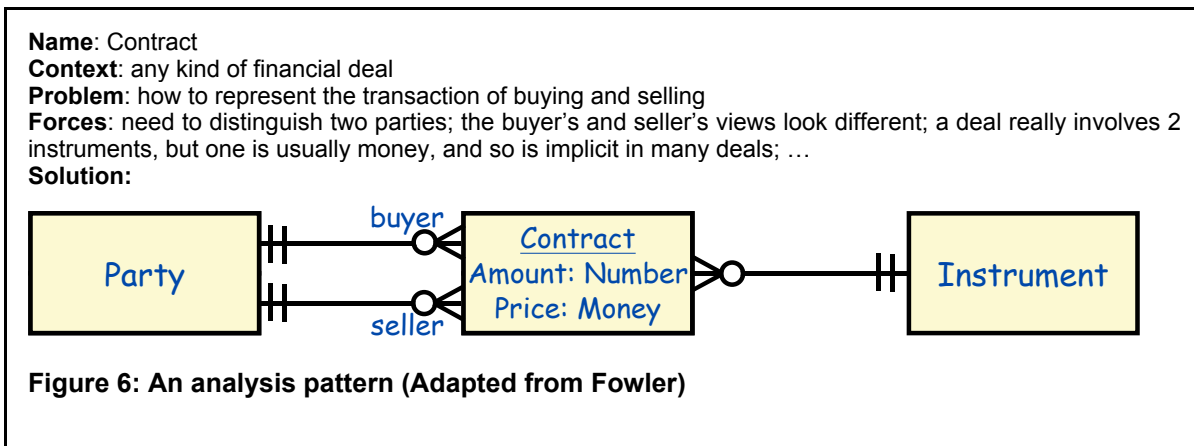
**Name**: Contract
**Context**: any kind of financial deal
**Problem**: how to represent the transaction of buying and selling
**Forces**: need to distinguish two parties; the buyer's and seller's views look different; a deal really involves 2 instruments, but one is usually money, and so is implicit in many deals; …
**Solution:**

Party

buyer

seller

Contract
Amount: Number
Price: Money

Instrument

**Figure 6: An analysis pattern (Adapted from Fowler)**